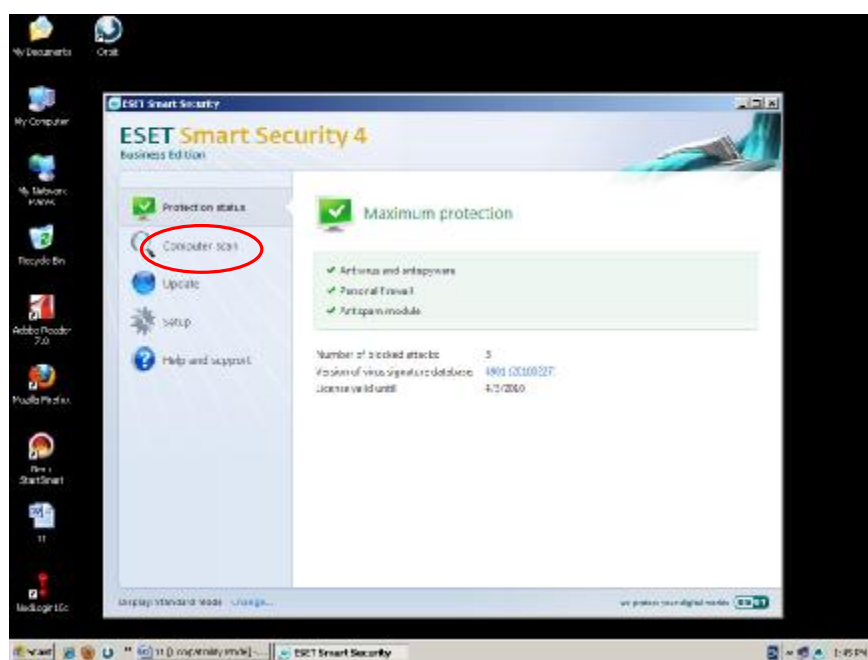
My Documents
Orbit
My Computer
My Network Places
Recycle Bin
Adobe Reader 7.0
Mozilla Firefox
StartSmart
11
MedLogin

ESET Smart Security

ESET Smart Security 4
Business Edition

Protection status
Computer scan
Update
Setup
Help and support

Maximum protection

✔ Antivirus and antispyware
✔ Personal firewall
✔ Antispam module

Number of blocked attacks: 5
Version of virus signature database: 4901 (20100227)
License valid until: 4/3/2010

Display: Standard mode Change...
we protect your digital worlds ESET

start
11 (Compatibility Mode) - ...
ESET Smart Security
1:45 PM